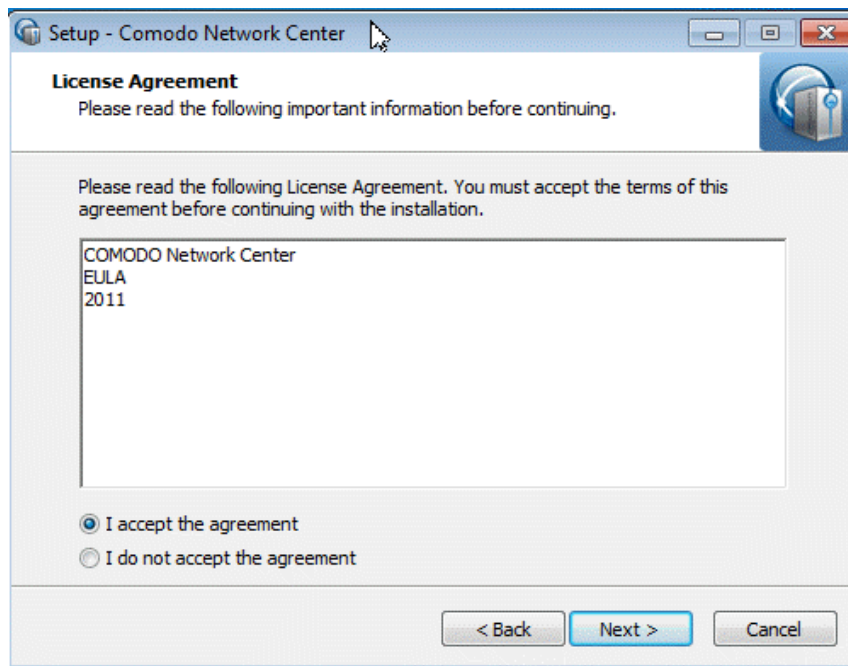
Setup - Comodo Network Center

License Agreement
Please read the following important information before continuing.

Please read the following License Agreement. You must accept the terms of this agreement before continuing with the installation.

COMODO Network Center
EULA
2011

I accept the agreement
I do not accept the agreement

< Back
Next >
Cancel